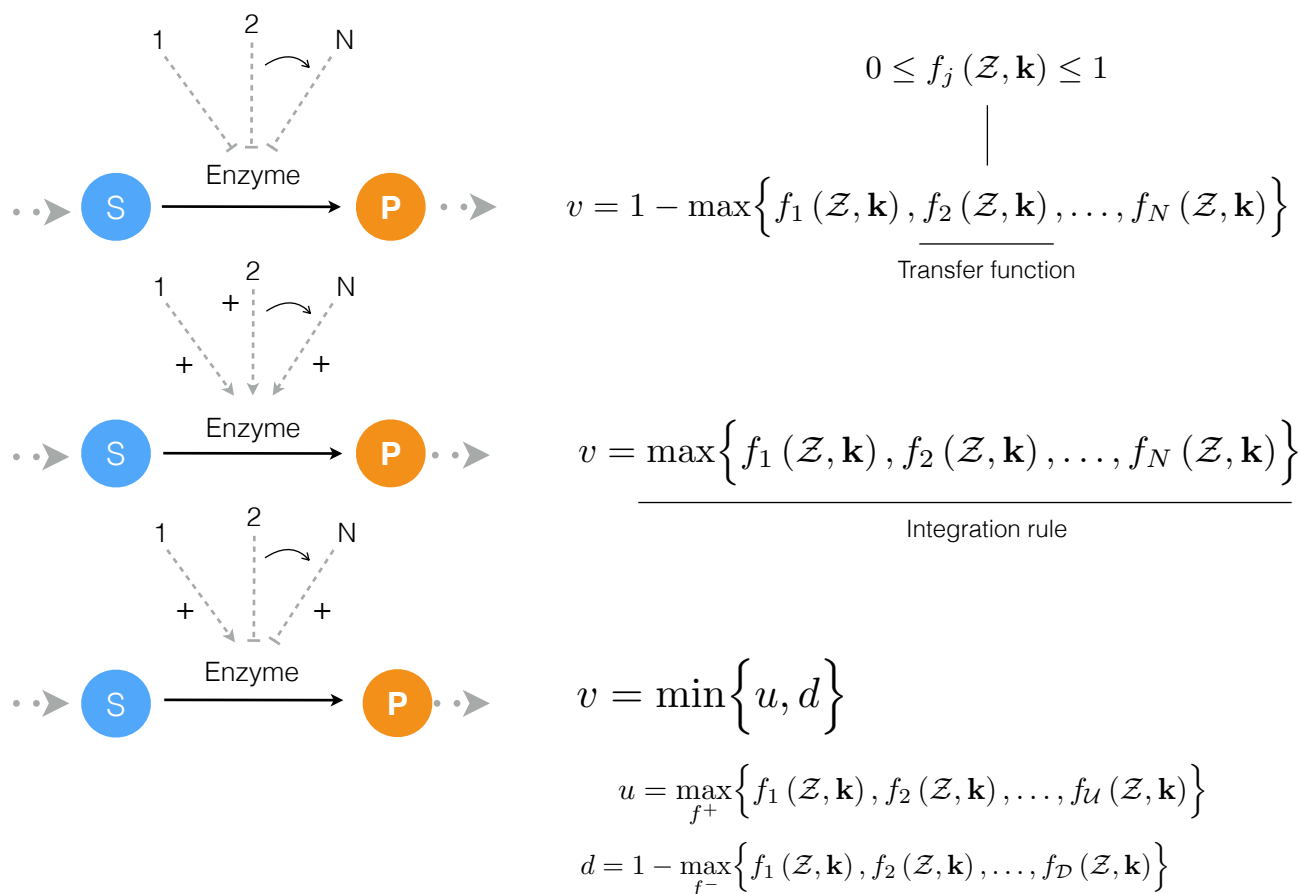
1 2 N

Enzyme

S P

$0 \leq f_j(\mathcal{Z}, \mathbf{k}) \leq 1$

$v = 1 - \max\left\{f_1(\mathcal{Z}, \mathbf{k}), f_2(\mathcal{Z}, \mathbf{k}), \ldots, f_N(\mathcal{Z}, \mathbf{k})\right\}$

Transfer function

1 2 N

+ + +

Enzyme

S P

$v = \max\left\{f_1(\mathcal{Z}, \mathbf{k}), f_2(\mathcal{Z}, \mathbf{k}), \ldots, f_N(\mathcal{Z}, \mathbf{k})\right\}$

Integration rule

1 2 N

+ +

Enzyme

S P

$v = \min\left\{u, d\right\}$

$u = \max_{f^+}\left\{f_1(\mathcal{Z}, \mathbf{k}), f_2(\mathcal{Z}, \mathbf{k}), \ldots, f_{\mathcal{U}}(\mathcal{Z}, \mathbf{k})\right\}$

$d = 1 - \max_{f^-}\left\{f_1(\mathcal{Z}, \mathbf{k}), f_2(\mathcal{Z}, \mathbf{k}), \ldots, f_{\mathcal{D}}(\mathcal{Z}, \mathbf{k})\right\}$